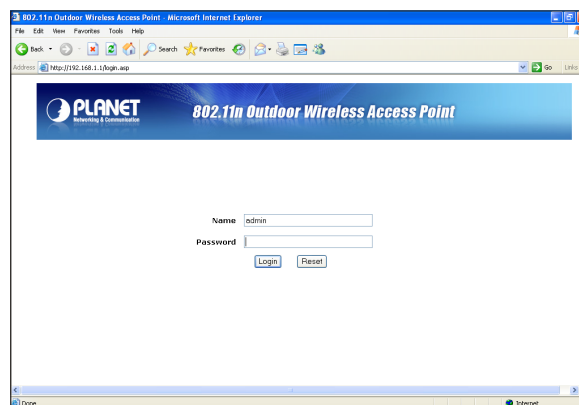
802.11n Outdoor Wireless Access Point - Microsoft Internet Explorer

File Edit View Favorites Tools Help

Back Search Favorites

Address http://192.168.1.1/login.asp Go Links

PLANET
Networking & Communication

802.11n Outdoor Wireless Access Point

Name admin

Password

Login Reset

Done Internet